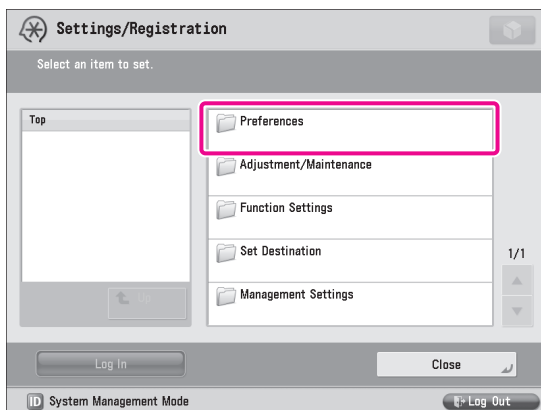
Settings/Registration

Select an item to set.

Top

Up

Preferences

Adjustment/Maintenance

Function Settings

Set Destination

Management Settings

1/1

Log In

Close

ID System Management Mode

Log Out